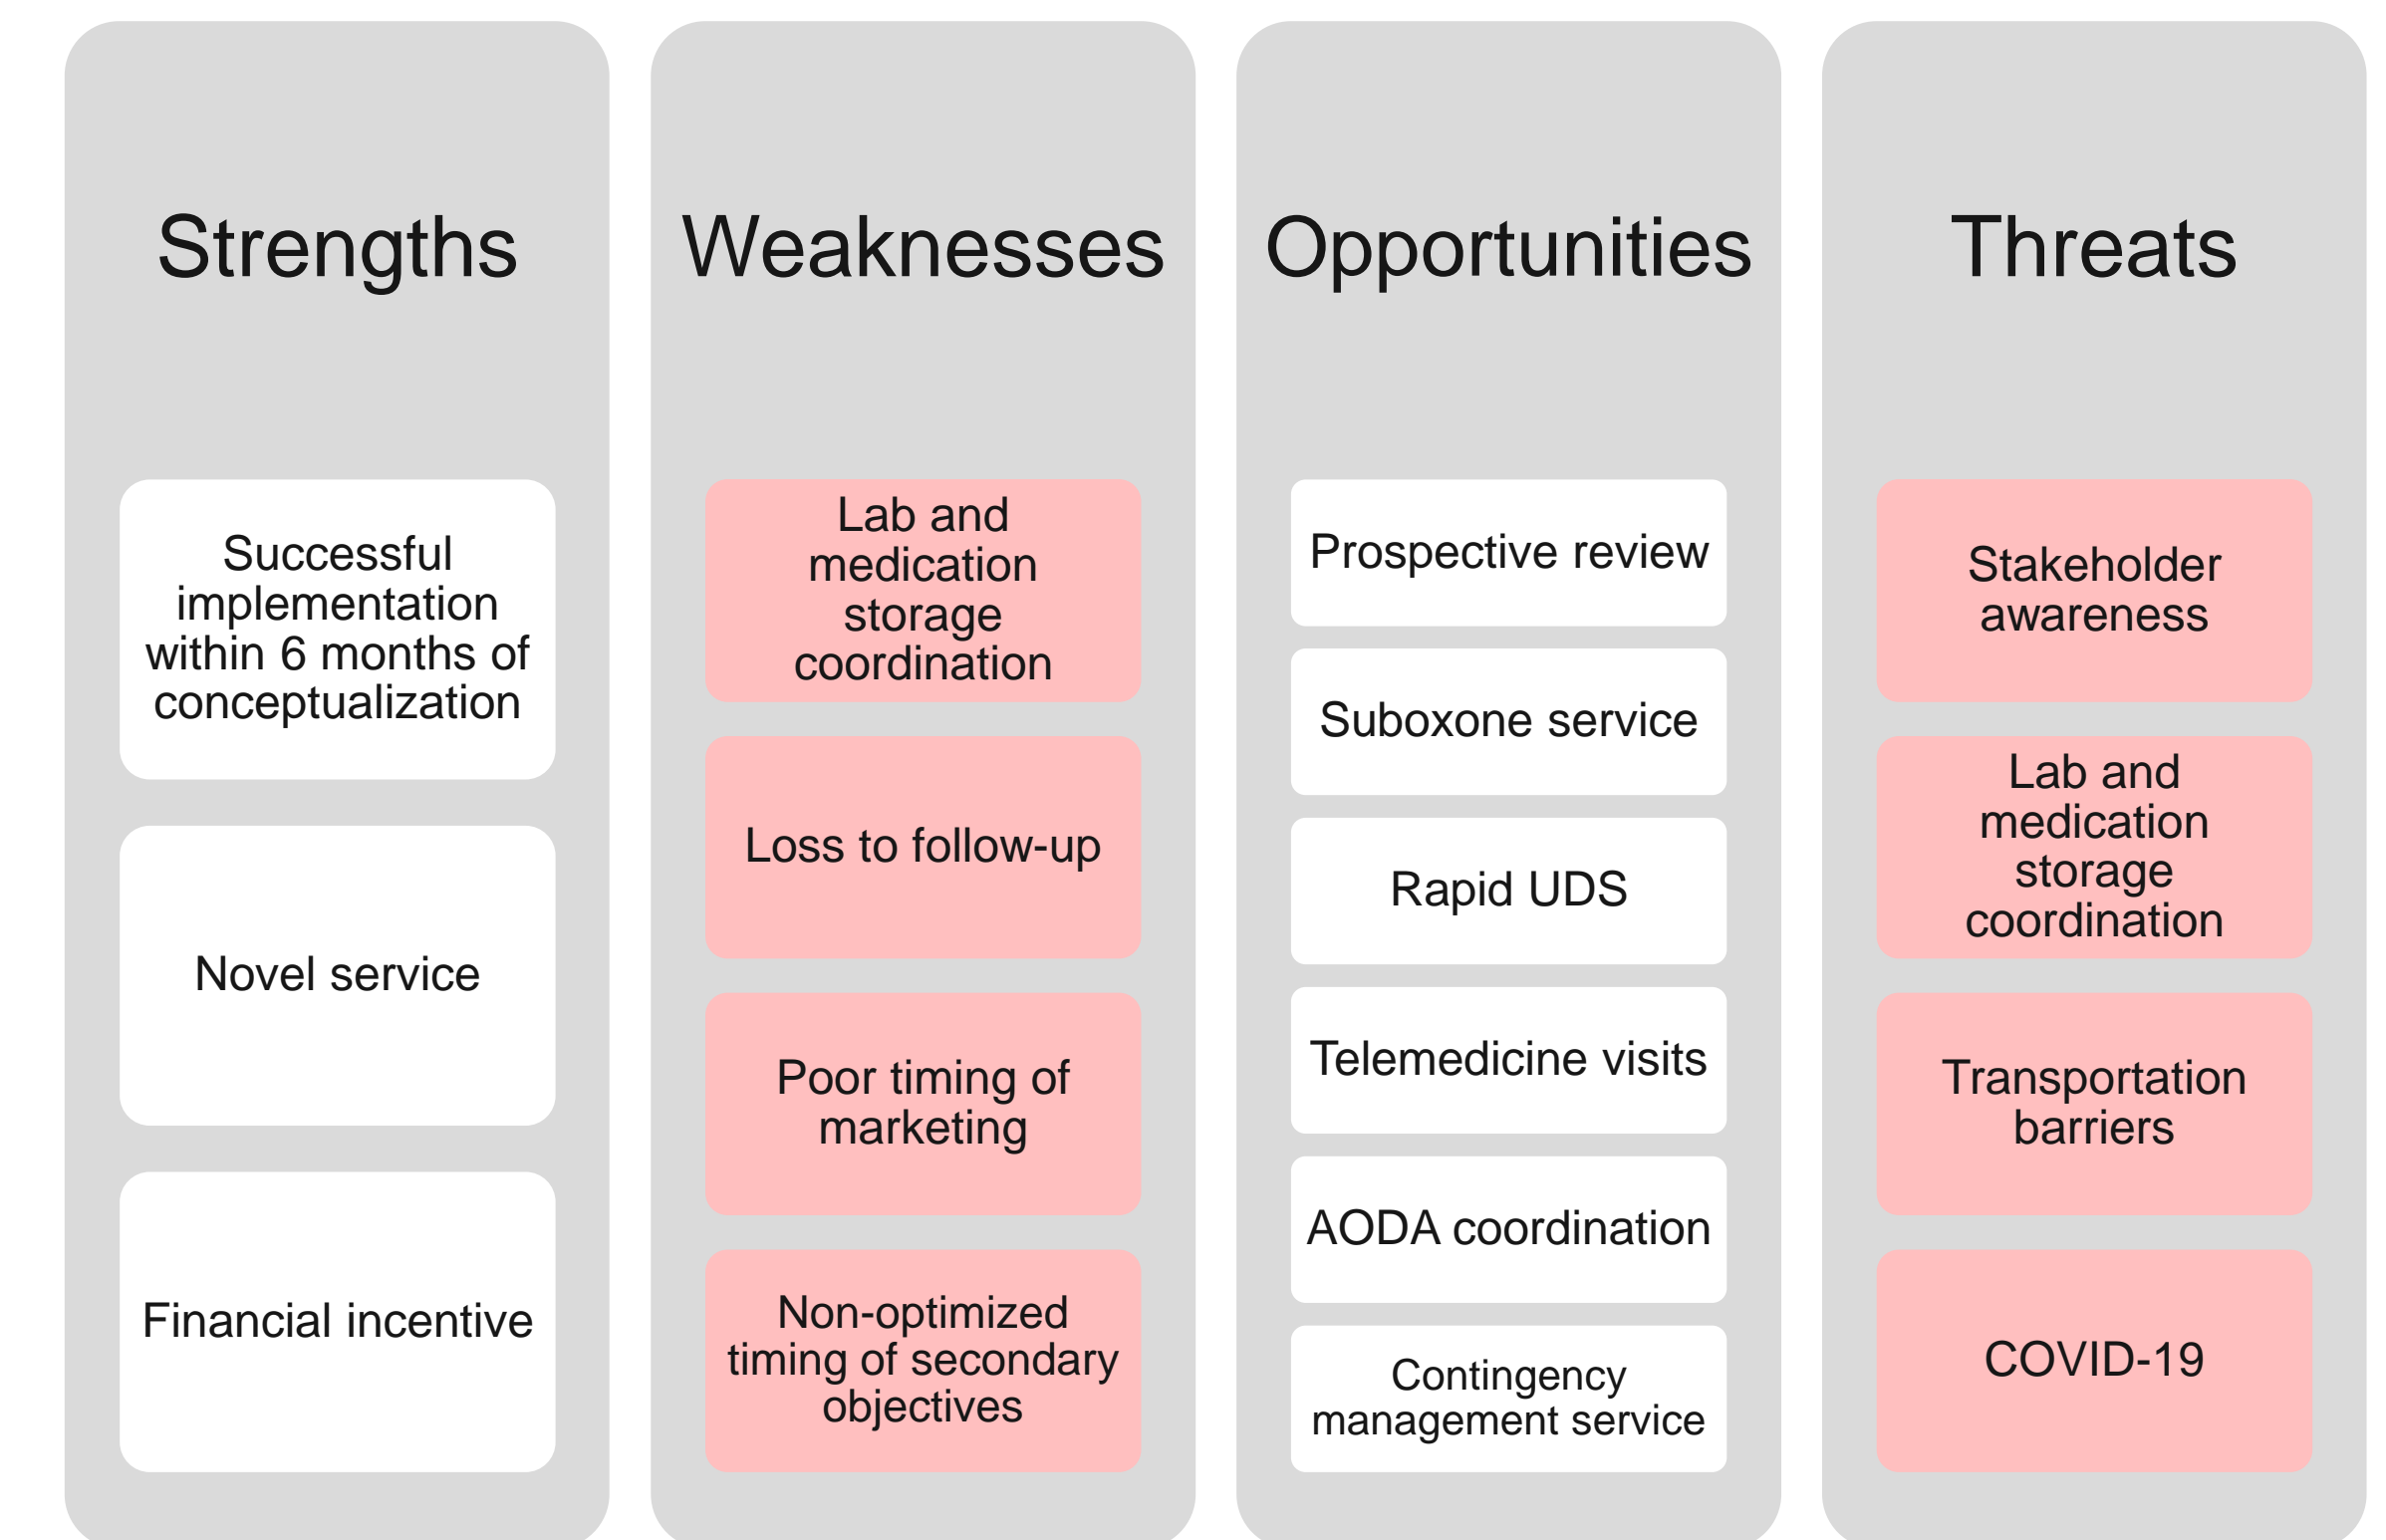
Strengths

Successful implementation within 6 months of conceptualization

Novel service

Financial incentive

Weaknesses

Lab and medication storage coordination

Loss to follow-up

Poor timing of marketing

Non-optimized timing of secondary objectives

Opportunities

Prospective review

Suboxone service

Rapid UDS

Telemedicine visits

AODA coordination

Contingency management service

Threats

Stakeholder awareness

Lab and medication storage coordination

Transportation barriers

COVID-19